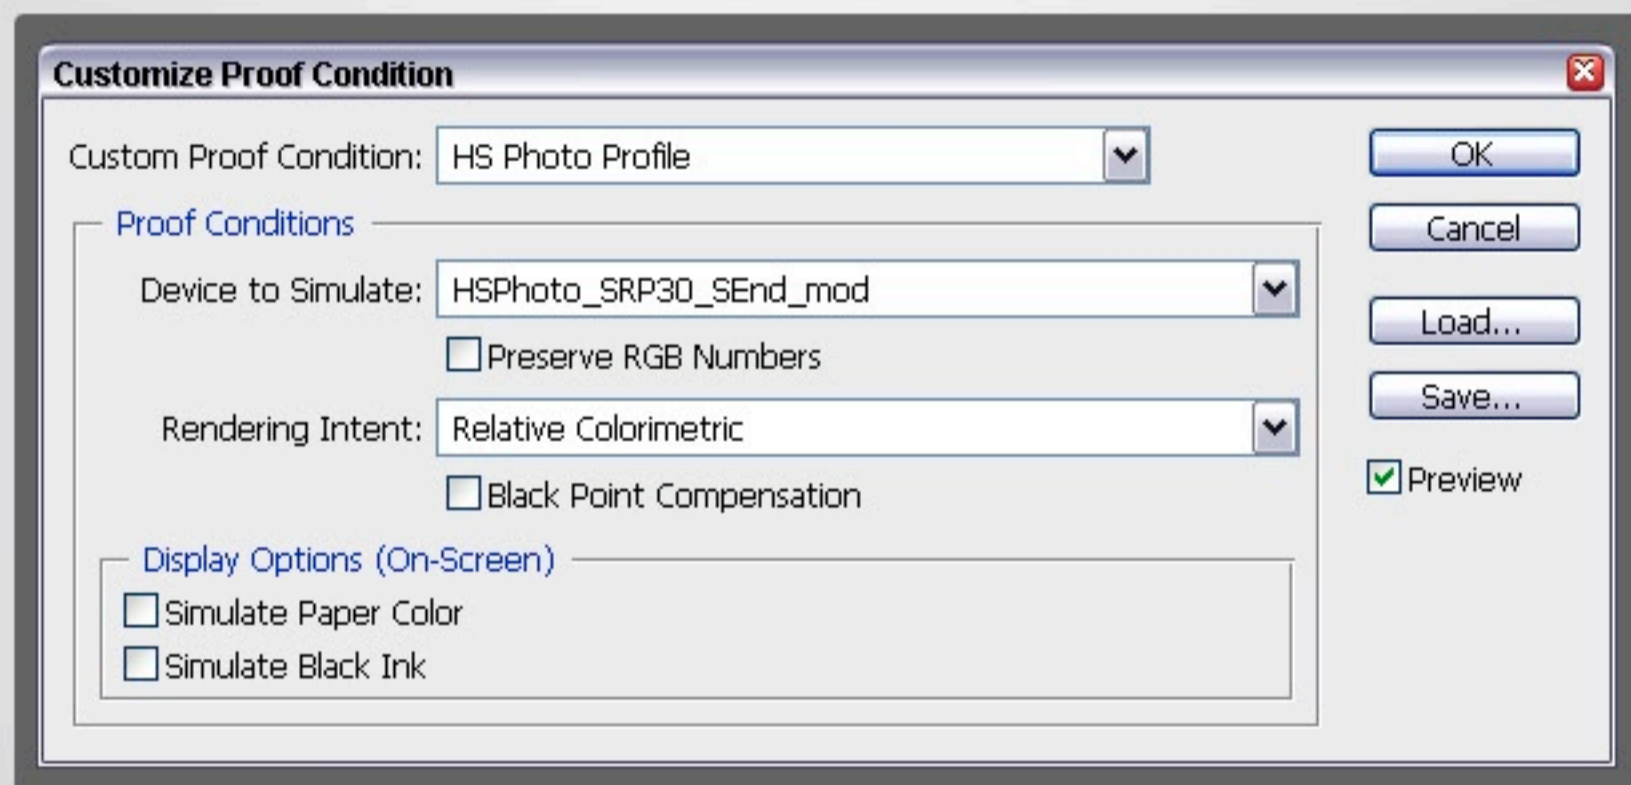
Customize Proof Condition

Custom Proof Condition: HS Photo Profile

Proof Conditions

Device to Simulate: HSPhoto_SRP30_SEnd_mod

Preserve RGB Numbers

Rendering Intent: Relative Colorimetric

Black Point Compensation

Display Options (On-Screen)

Simulate Paper Color

Simulate Black Ink

OK

Cancel

Load...

Save...

Preview